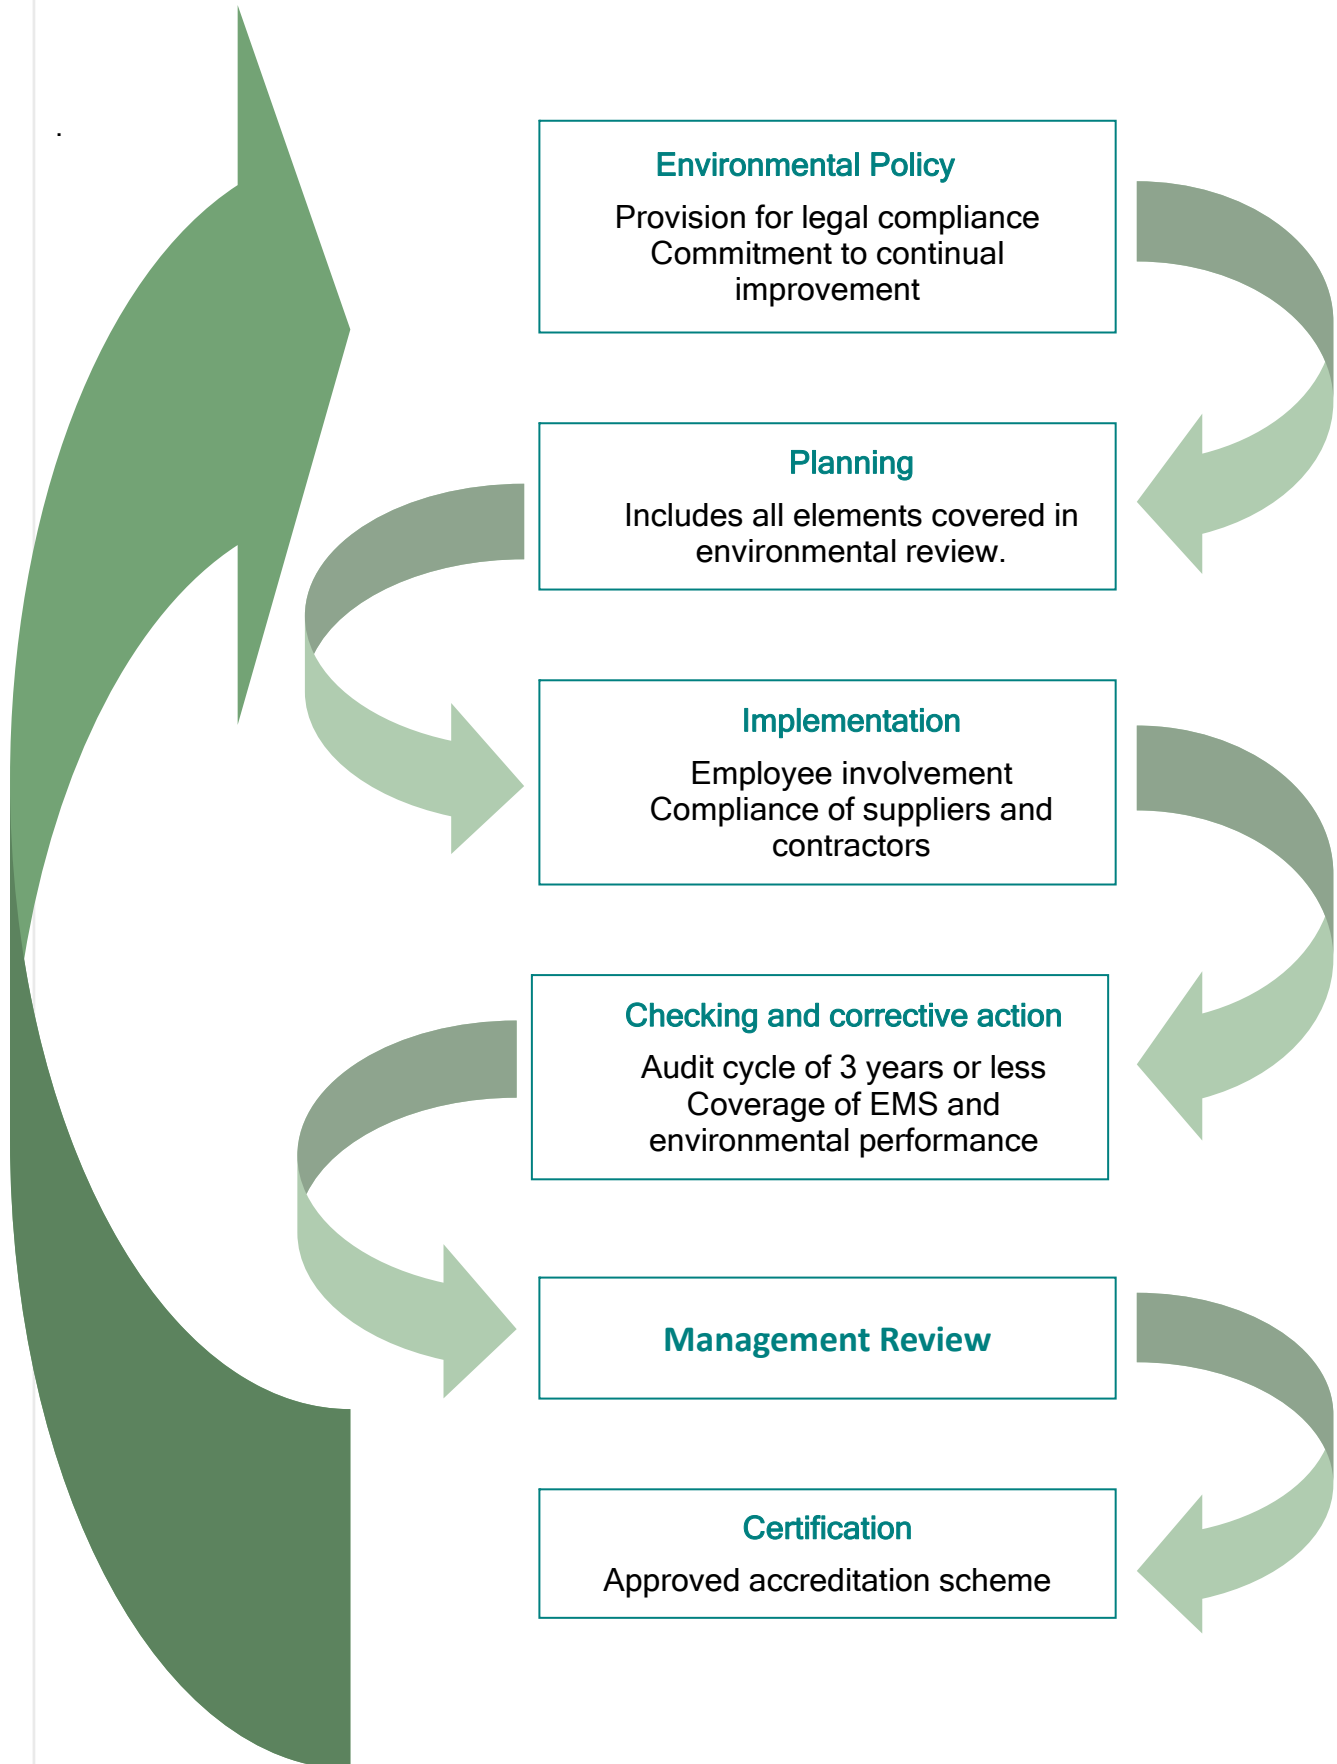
Environmental Policy

Provision for legal compliance
Commitment to continual improvement

Planning

Includes all elements covered in environmental review.

Implementation

Employee involvement
Compliance of suppliers and contractors

Checking and corrective action

Audit cycle of 3 years or less
Coverage of EMS and environmental performance

Management Review

Certification

Approved accreditation scheme